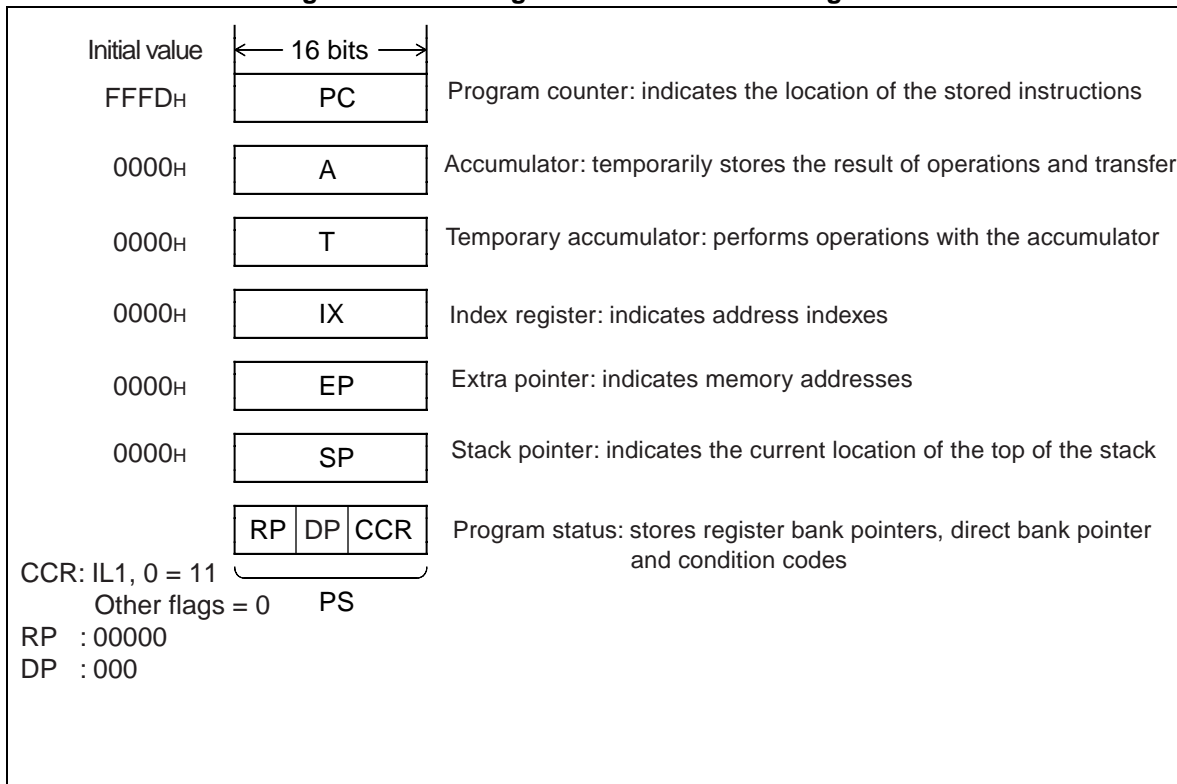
Initial value

16 bits

FFFD$_H$

PC

Program counter: indicates the location of the stored instructions

0000$_H$

A

Accumulator: temporarily stores the result of operations and transfer

0000$_H$

T

Temporary accumulator: performs operations with the accumulator

0000$_H$

IX

Index register: indicates address indexes

0000$_H$

EP

Extra pointer: indicates memory addresses

0000$_H$

SP

Stack pointer: indicates the current location of the top of the stack

RP | DP | CCR

Program status: stores register bank pointers, direct bank pointer and condition codes

PS

CCR: IL1, 0 = 11
Other flags = 0
RP : 00000
DP : 000